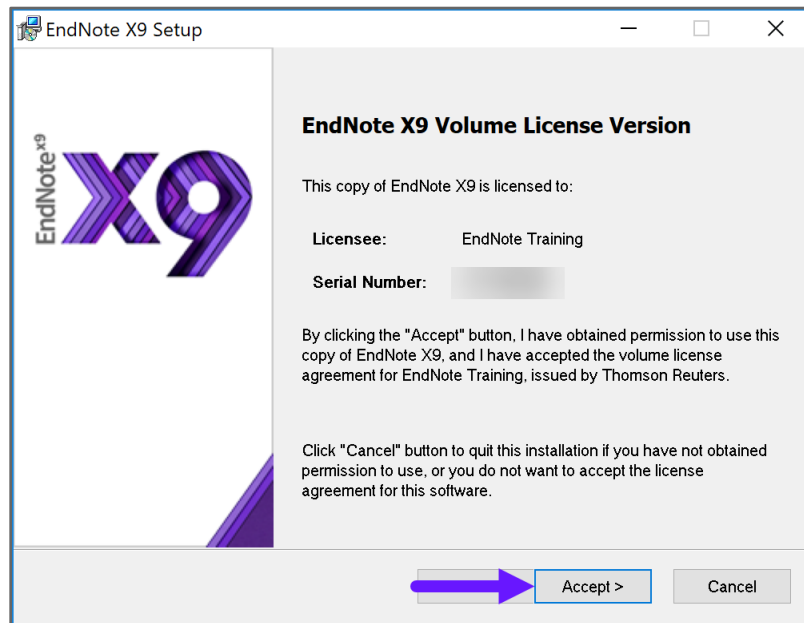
EndNote X9 Setup

EndNote X9

EndNote X9 Volume License Version

This copy of EndNote X9 is licensed to:

Licensee: EndNote Training

Serial Number: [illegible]

By clicking the "Accept" button, I have obtained permission to use this copy of EndNote X9, and I have accepted the volume license agreement for EndNote Training, issued by Thomson Reuters.

Click "Cancel" button to quit this installation if you have not obtained permission to use, or you do not want to accept the license agreement for this software.

Accept >

Cancel